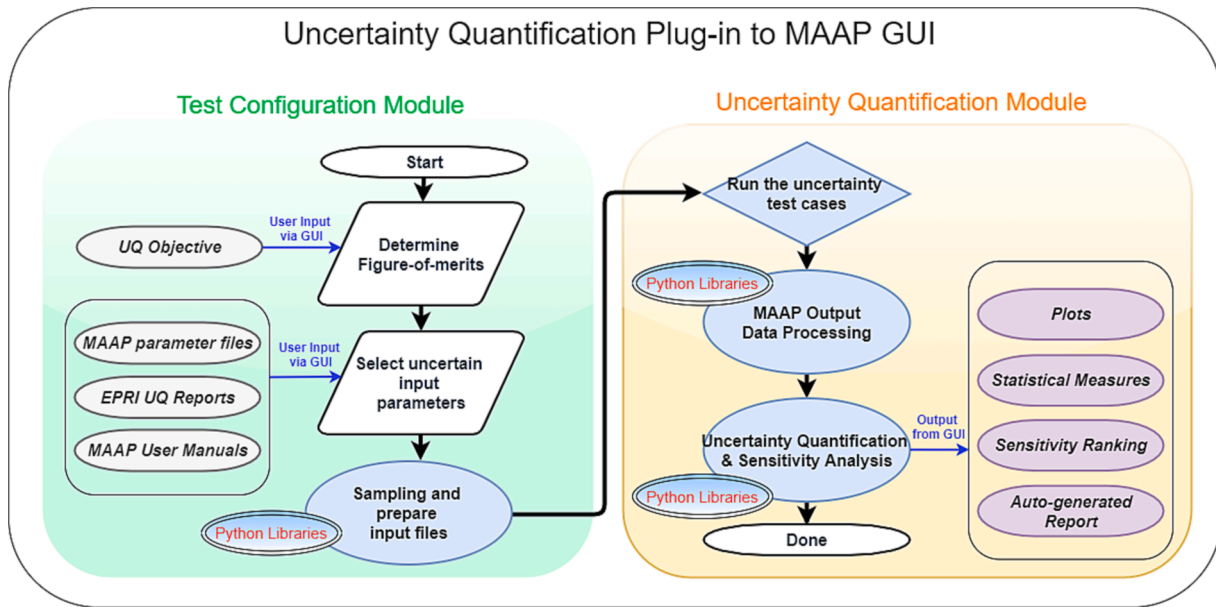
Uncertainty Quantification Plug-in to MAAP GUI

Test Configuration Module

Start

UQ Objective

User Input via GUI

Determine Figure-of-merits

MAAP parameter files

EPRI UQ Reports

MAAP User Manuals

User Input via GUI

Select uncertain input parameters

Sampling and prepare input files

Python Libraries

Uncertainty Quantification Module

Run the uncertainty test cases

Python Libraries

MAAP Output Data Processing

Uncertainty Quantification & Sensitivity Analysis

Python Libraries

Done

Output from GUI

Plots

Statistical Measures

Sensitivity Ranking

Auto-generated Report